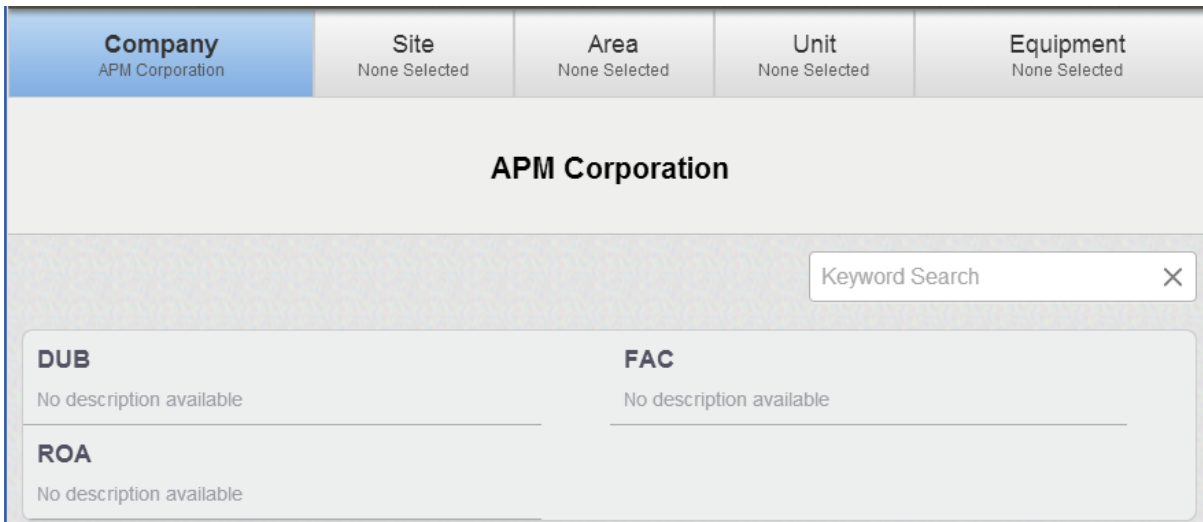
Company
APM Corporation

Site
None Selected

Area
None Selected

Unit
None Selected

Equipment
None Selected

APM Corporation

Keyword Search

DUB
No description available

FAC
No description available

ROA
No description available